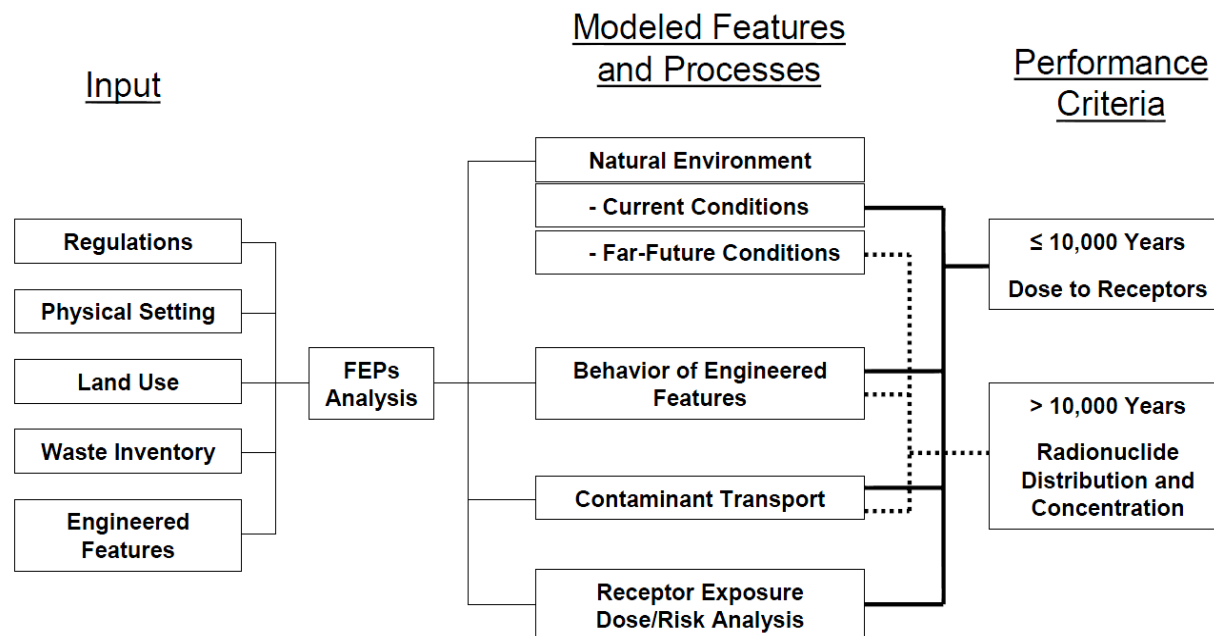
Input

Modeled Features and Processes

Performance Criteria

Regulations

Physical Setting

Land Use

Waste Inventory

Engineered Features

FEPs Analysis

Natural Environment

- Current Conditions

- Far-Future Conditions

Behavior of Engineered Features

Contaminant Transport

Receptor Exposure Dose/Risk Analysis

≤ 10,000 Years

Dose to Receptors

> 10,000 Years

Radionuclide Distribution and Concentration